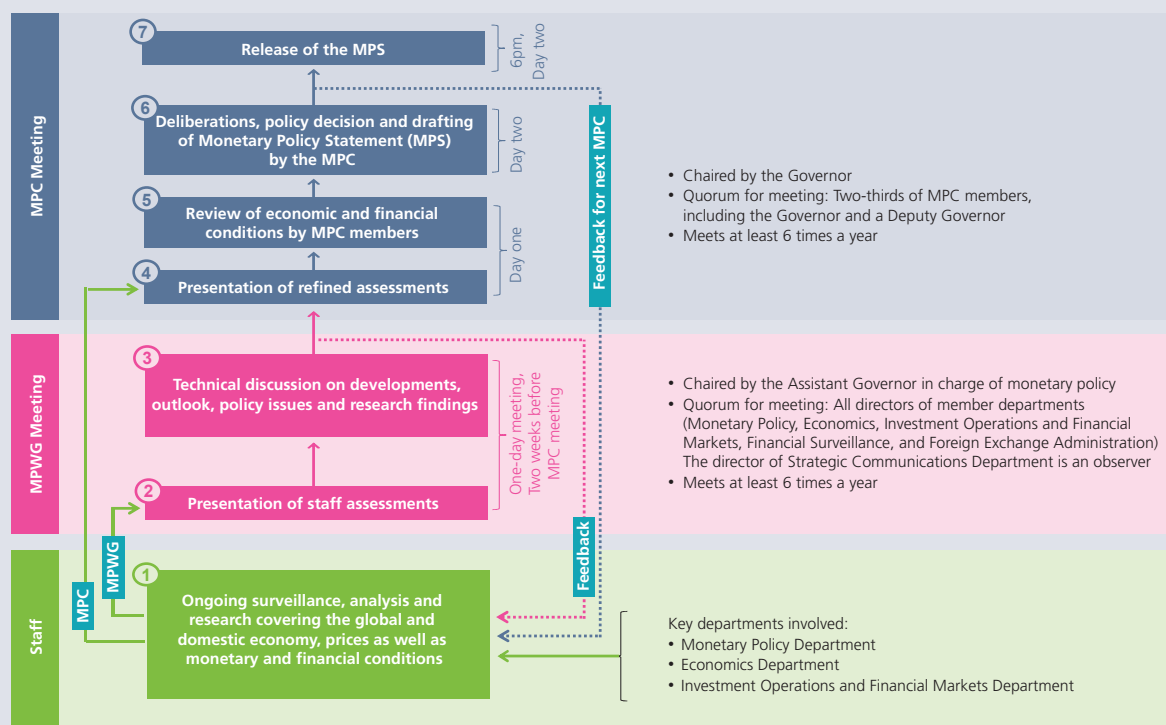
MPC Meeting

7 Release of the MPS

6pm, Day two

6 Deliberations, policy decision and drafting of Monetary Policy Statement (MPS) by the MPC

Day two

5 Review of economic and financial conditions by MPC members

4 Presentation of refined assessments

Day one

Feedback for next MPC

• Chaired by the Governor
• Quorum for meeting: Two-thirds of MPC members, including the Governor and a Deputy Governor
• Meets at least 6 times a year

MPWG Meeting

3 Technical discussion on developments, outlook, policy issues and research findings

2 Presentation of staff assessments

One-day meeting, Two weeks before MPC meeting

• Chaired by the Assistant Governor in charge of monetary policy
• Quorum for meeting: All directors of member departments (Monetary Policy, Economics, Investment Operations and Financial Markets, Financial Surveillance, and Foreign Exchange Administration) The director of Strategic Communications Department is an observer
• Meets at least 6 times a year

Staff

MPC

MPWG

1 Ongoing surveillance, analysis and research covering the global and domestic economy, prices as well as monetary and financial conditions

Feedback

Key departments involved:
• Monetary Policy Department
• Economics Department
• Investment Operations and Financial Markets Department